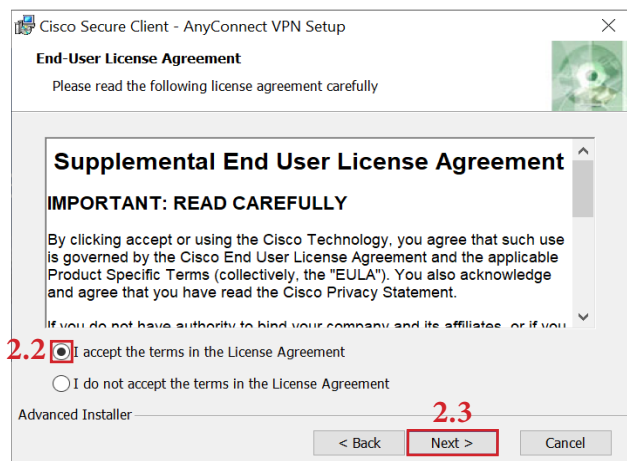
Cisco Secure Client - AnyConnect VPN Setup

End-User License Agreement

Please read the following license agreement carefully

Supplemental End User License Agreement

IMPORTANT: READ CAREFULLY

By clicking accept or using the Cisco Technology, you agree that such use is governed by the Cisco End User License Agreement and the applicable Product Specific Terms (collectively, the "EULA"). You also acknowledge and agree that you have read the Cisco Privacy Statement.

If you do not have authority to bind your company and its affiliates, or if you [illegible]

2.2

I accept the terms in the License Agreement

I do not accept the terms in the License Agreement

Advanced Installer

2.3

< Back

Next >

Cancel